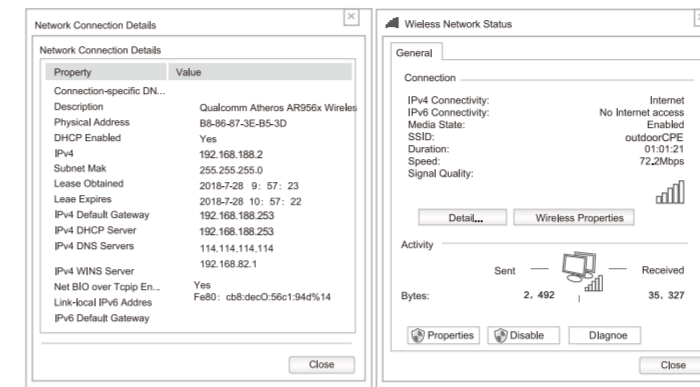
Network Connection Details

Network Connection Details

| Property | Value |
|---|---|
| Connection-specific DN... | |
| Description | Qualcomm Atheros AR956x Wireles |
| Physical Address | B8-86-87-3E-B5-3D |
| DHCP Enabled | Yes |
| IPv4 | 192.168.188.2 |
| Subnet Mak | 255.255.255.0 |
| Lease Obtained | 2018-7-28 9: 57: 23 |
| Leae Expires | 2018-7-28 10: 57: 22 |
| IPv4 Default Gateway | 192.168.188.253 |
| IPv4 DHCP Server | 192.168.188.253 |
| IPv4 DNS Servers | 114.114.114.114 |
| | 192.168.82.1 |
| IPv4 WINS Server | |
| Net BIO over Tcpip En... | Yes |
| Link-local IPv6 Addres | Fe80: cb8:decO:56c1:94d%14 |
| IPv6 Default Gateway | |

Close

Wieless Network Status

General

Connection

IPv4 Connectivity: Internet
IPv6 Connectivity: No Internet access
Media State: Enabled
SSID: outdoorCPE
Duration: 01:01:21
Speed: 72.2Mbps
Signal Quality:

Detail... Wireless Properties

Activity

Sent Received

Bytes: 2, 492 35, 327

Properties Disable Dlagnoe

Close